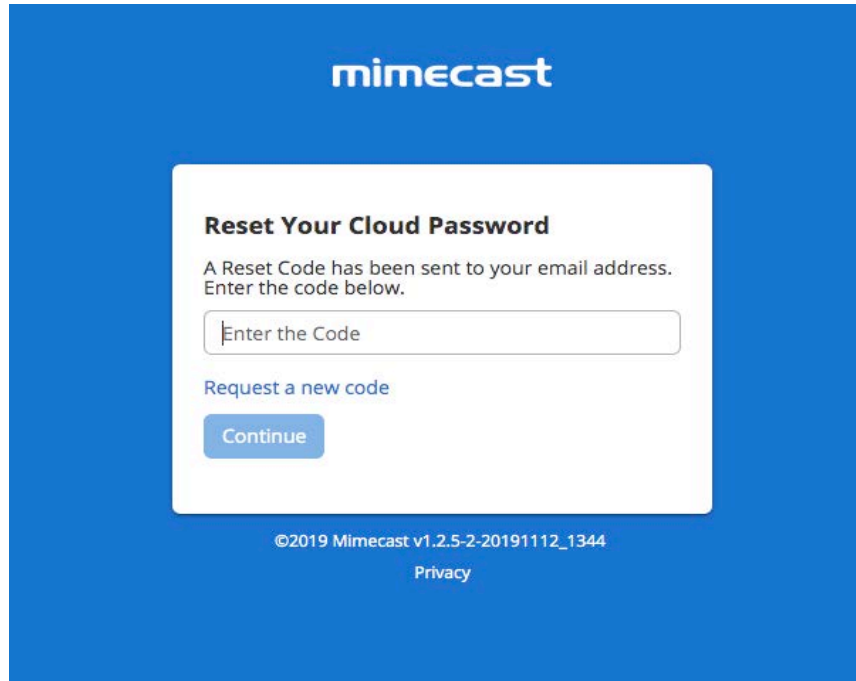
mimecast

Reset Your Cloud Password

A Reset Code has been sent to your email address. Enter the code below.

Enter the Code

Request a new code

Continue

©2019 Mimecast v1.2.5-2-20191112_1344

Privacy